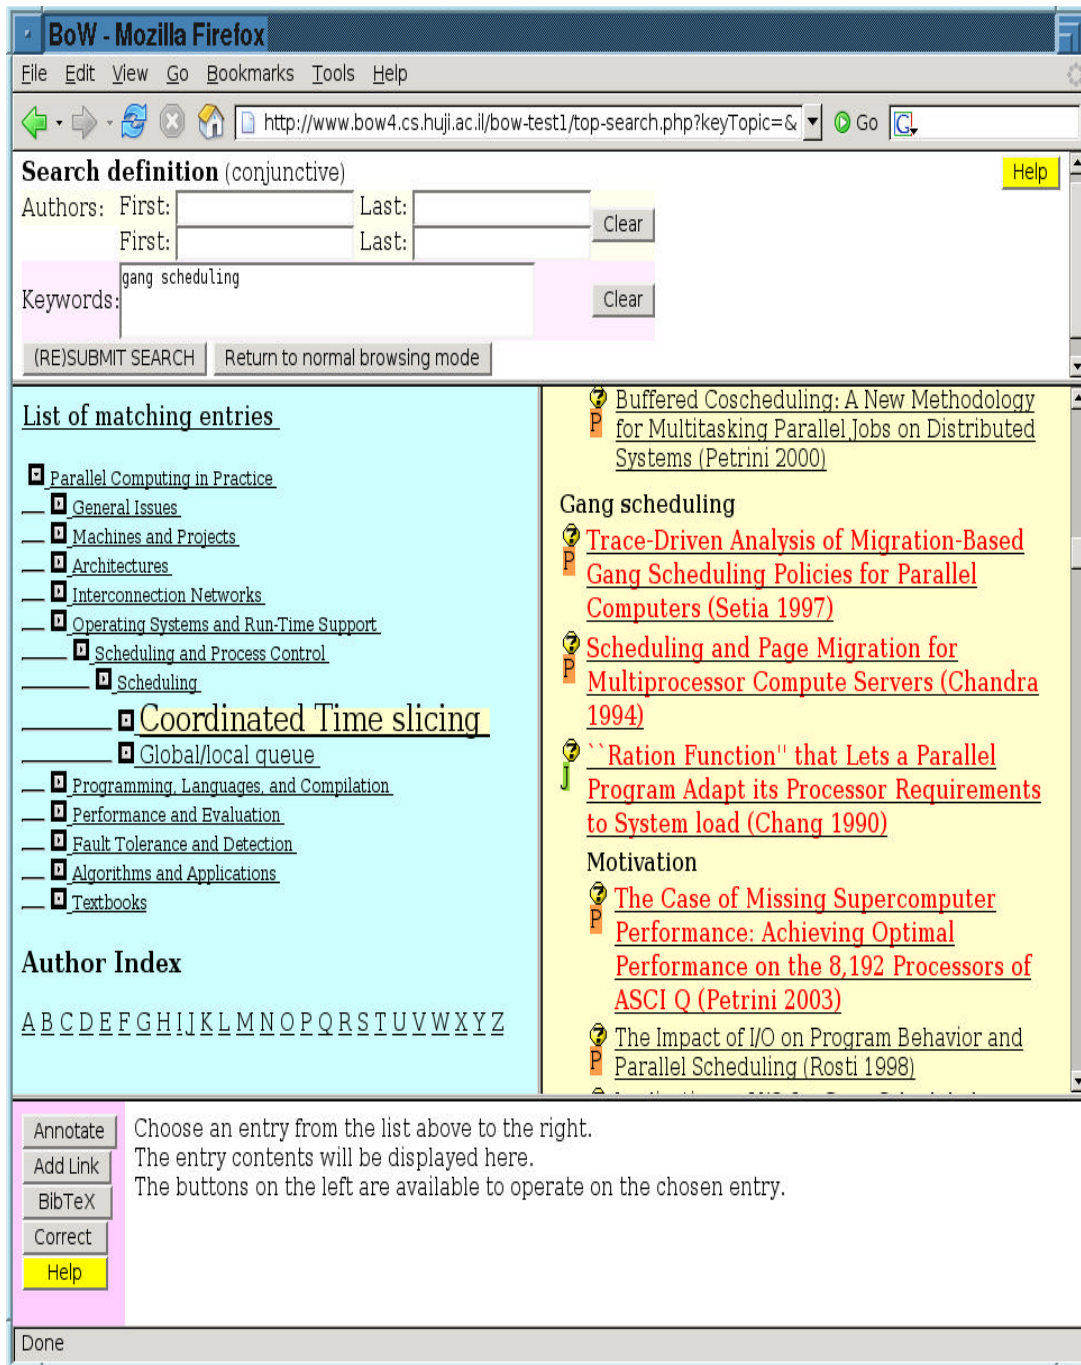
BoW - Mozilla Firefox

File Edit View Go Bookmarks Tools Help

http://www.bow4.cs.huji.ac.il/bow-test1/top-search.php?keyTopic=& Go

Search definition (conjunctive) Help

Authors: First: Last: Clear
First: Last:

Keywords: gang scheduling Clear

(RE)SUBMIT SEARCH Return to normal browsing mode

List of matching entries

Parallel Computing in Practice
General Issues
Machines and Projects
Architectures
Interconnection Networks
Operating Systems and Run-Time Support
Scheduling and Process Control
Scheduling
Coordinated Time slicing
Global/local queue
Programming, Languages, and Compilation
Performance and Evaluation
Fault Tolerance and Detection
Algorithms and Applications
Textbooks

Author Index

A B C D E F G H I J K L M N O P Q R S T U V W X Y Z

P Buffered Coscheduling: A New Methodology for Multitasking Parallel Jobs on Distributed Systems (Petrini 2000)

Gang scheduling

P Trace-Driven Analysis of Migration-Based Gang Scheduling Policies for Parallel Computers (Setia 1997)

P Scheduling and Page Migration for Multiprocessor Compute Servers (Chandra 1994)

J ``Ration Function'' that Lets a Parallel Program Adapt its Processor Requirements to System load (Chang 1990)

Motivation

P The Case of Missing Supercomputer Performance: Achieving Optimal Performance on the 8,192 Processors of ASCI Q (Petrini 2003)

P The Impact of I/O on Program Behavior and Parallel Scheduling (Rosti 1998)

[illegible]

Annotate
Add Link
BibTeX
Correct
Help

Choose an entry from the list above to the right.
The entry contents will be displayed here.
The buttons on the left are available to operate on the chosen entry.

Done